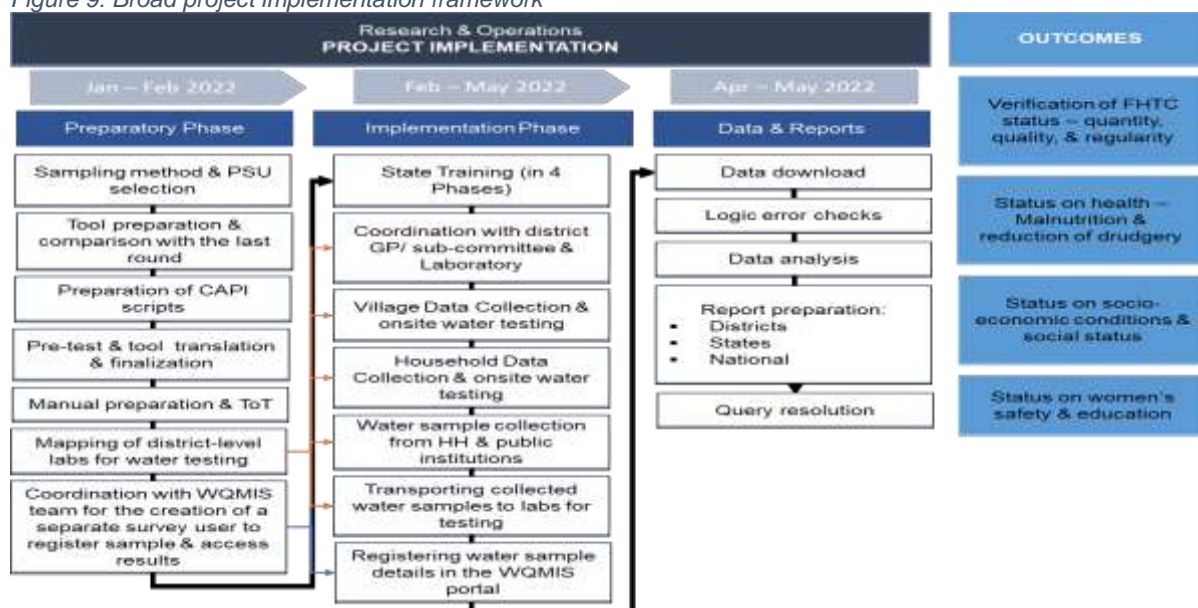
Figure 9: Broad project implementation framework

Research & Operations
PROJECT IMPLEMENTATION

OUTCOMES

Jan – Feb 2022

Preparatory Phase

Sampling method & PSU selection

Tool preparation & comparison with the last round

Preparation of CAPI scripts

Pre-test & tool translation & finalization

Manual preparation & ToT

Mapping of district-level labs for water testing

Coordination with WQMIS team for the creation of a separate survey user to register sample & access results

Feb – May 2022

Implementation Phase

State Training (in 4 Phases)

Coordination with district GP/ sub-committee & Laboratory

Village Data Collection & onsite water testing

Household Data Collection & onsite water testing

Water sample collection from HH & public institutions

Transporting collected water samples to labs for testing

Registering water sample details in the WQMIS portal

Apr – May 2022

Data & Reports

Data download

Logic error checks

Data analysis

Report preparation:
- Districts
- States
- National

Query resolution

Verification of FHTC status – quantity, quality, & regularity

Status on health – Malnutrition & reduction of drudgery

Status on socio-economic conditions & social status

Status on women's safety & education